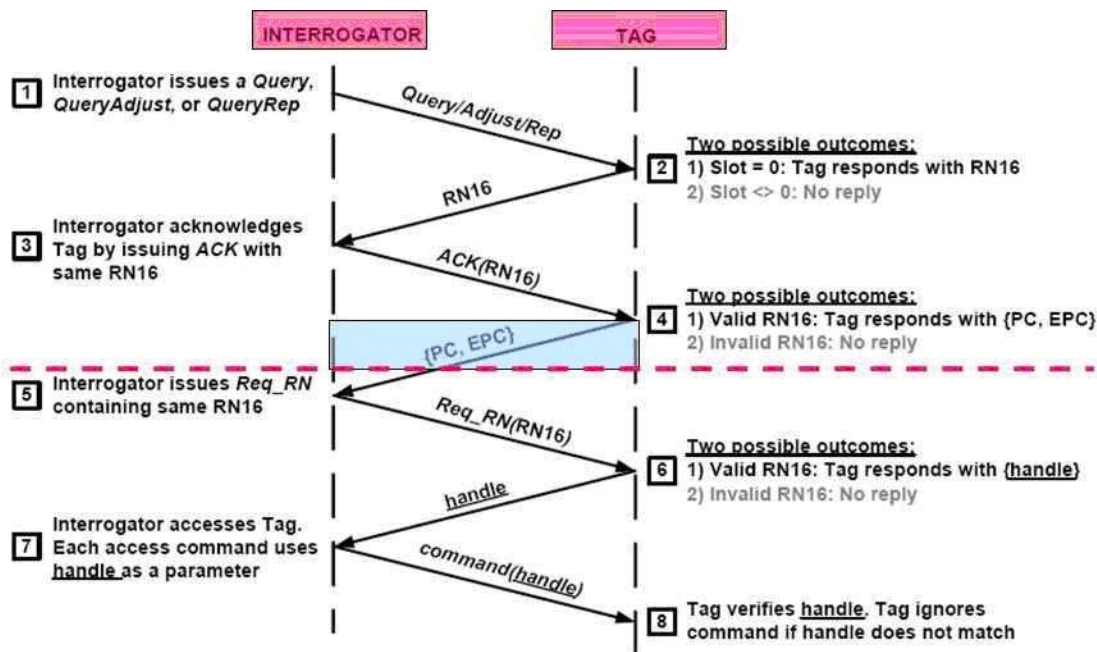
INTERROGATOR

TAG

1 Interrogator issues a Query, QueryAdjust, or QueryRep

Query/Adjust/Rep

Two possible outcomes:
2 1) Slot = 0: Tag responds with RN16
2) Slot <> 0: No reply

RN16

3 Interrogator acknowledges Tag by issuing ACK with same RN16

ACK(RN16)

Two possible outcomes:
4 1) Valid RN16: Tag responds with {PC, EPC}
2) Invalid RN16: No reply

{PC, EPC}

5 Interrogator issues Req_RN containing same RN16

Req_RN(RN16)

Two possible outcomes:
6 1) Valid RN16: Tag responds with {handle}
2) Invalid RN16: No reply

handle

7 Interrogator accesses Tag. Each access command uses handle as a parameter

command(handle)

8 Tag verifies handle. Tag ignores command if handle does not match